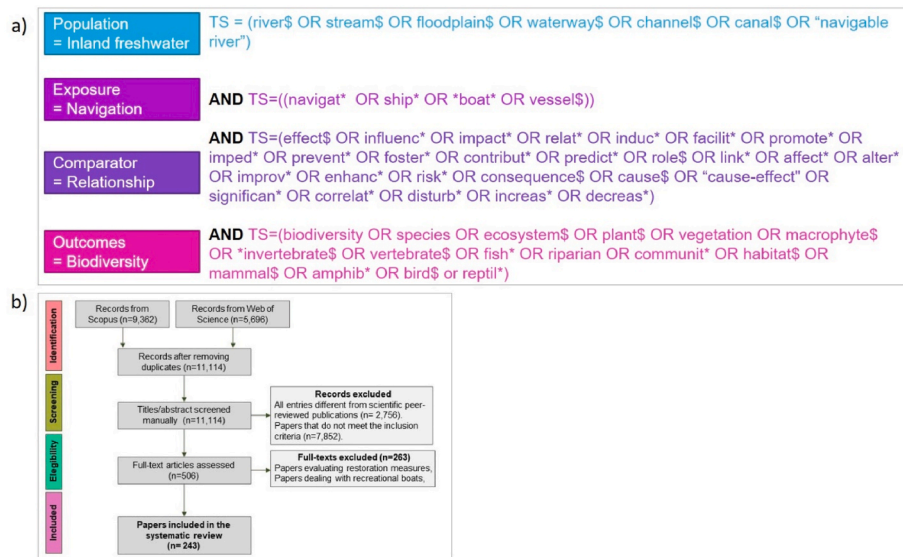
a)

Population
= Inland freshwater

TS = (river$ OR stream$ OR floodplain$ OR waterway$ OR channel$ OR canal$ OR "navigable river")

Exposure
= Navigation

AND TS=((navigat* OR ship* OR *boat* OR vessel$))

Comparator
= Relationship

AND TS=(effect$ OR influenc* OR impact* OR relat* OR induc* OR facilit* OR promote* OR imped* OR prevent* OR foster* OR contribut* OR predict* OR role$ OR link* OR affect* OR alter* OR improv* OR enhanc* OR risk* OR consequence$ OR cause$ OR "cause-effect" OR significan* OR correlat* OR disturb* OR increas* OR decreas*)

Outcomes
= Biodiversity

AND TS=(biodiversity OR species OR ecosystem$ OR plant$ OR vegetation OR macrophyte$ OR *invertebrate$ OR vertebrate$ OR fish* OR riparian OR communit* OR habitat$ OR mammal$ OR amphib* OR bird$ or reptil*)

b)

Identification

Records from Scopus (n=9,362)

Records from Web of Science (n=5,696)

Records after removing duplicates (n=11,114)

Screening

Titles/abstract screened manually (n=11,114)

Records excluded
All entries different from scientific peer-reviewed publications (n= 2,756).
Papers that do not meet the inclusion criteria (n=7,852).

Elegibility

Full-text articles assessed (n=506)

Full-texts excluded (n=263)
Papers evaluating restoration measures,
Papers dealing with recreational boats,

Included

Papers included in the systematic review (n= 243)